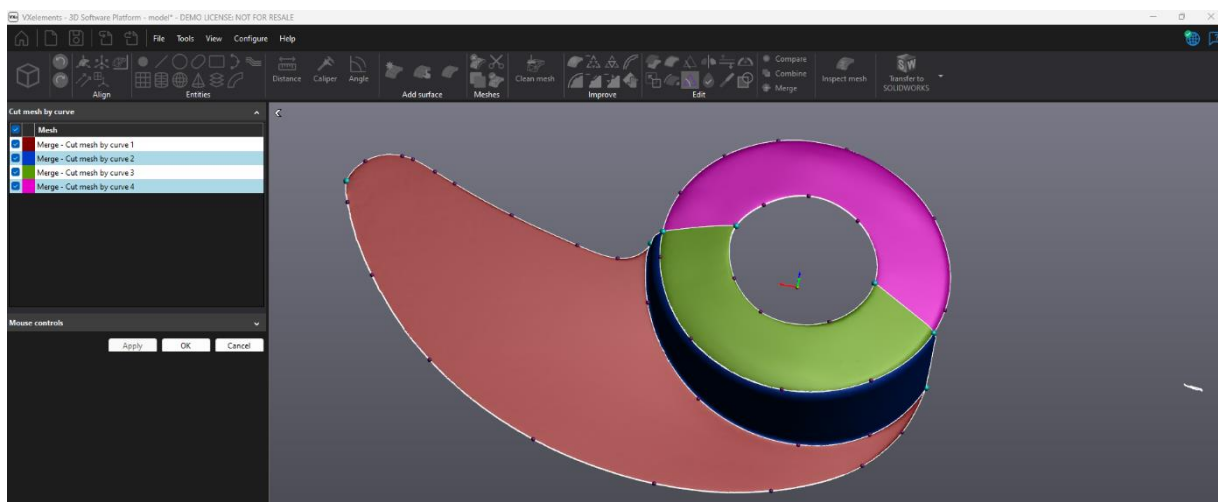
VXelements - 3D Software Platform - model* - DEMO LICENSE: NOT FOR RESALE

File Tools View Configure Help

Align Entities Distance Caliper Angle Add surface Meshes Clean mesh Improve Edit Compare Combine Merge Inspect mesh Transfer to SOLIDWORKS

Cut mesh by curve

| | | Mesh |
|---|---|---|
| | | Merge - Cut mesh by curve 1 |
| | | Merge - Cut mesh by curve 2 |
| | | Merge - Cut mesh by curve 3 |
| | | Merge - Cut mesh by curve 4 |

Mouse controls

Apply OK Cancel